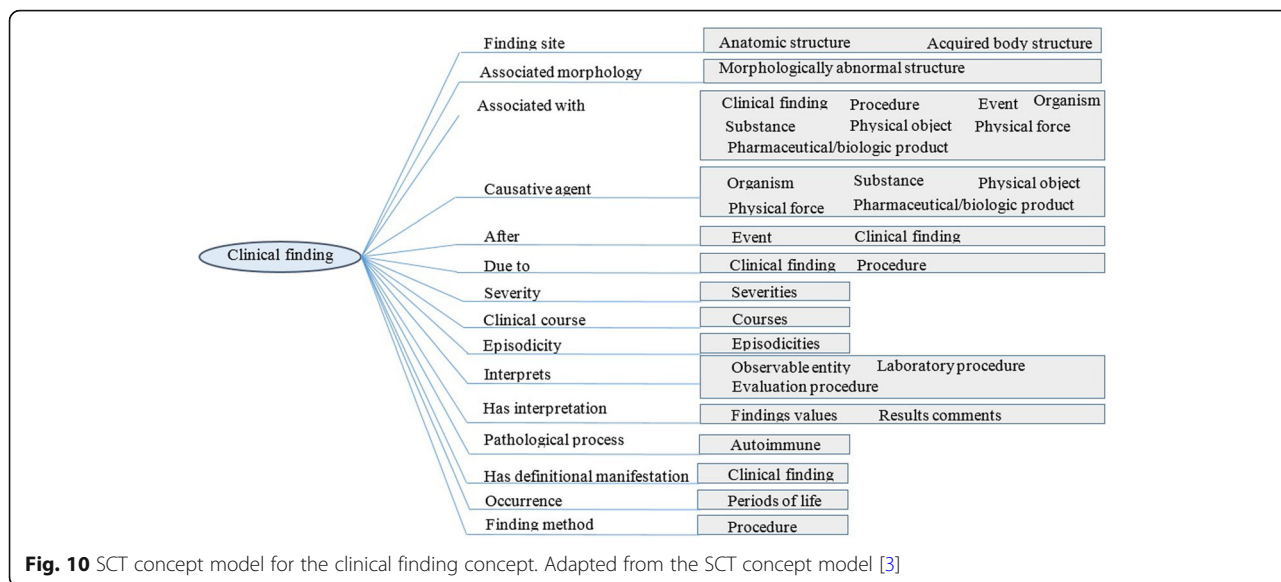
Clinical finding

Finding site
Anatomic structure Acquired body structure

Associated morphology
Morphologically abnormal structure

Associated with
Clinical finding Procedure Event Organism Substance Physical object Physical force Pharmaceutical/biologic product

Causative agent
Organism Substance Physical object Physical force Pharmaceutical/biologic product

After
Event Clinical finding

Due to
Clinical finding Procedure

Severity
Severities

Clinical course
Courses

Episodicity
Episodicities

Interprets
Observable entity Laboratory procedure Evaluation procedure

Has interpretation
Findings values Results comments

Pathological process
Autoimmune

Has definitional manifestation
Clinical finding

Occurrence
Periods of life

Finding method
Procedure

**Fig. 10** SCT concept model for the clinical finding concept. Adapted from the SCT concept model [3]